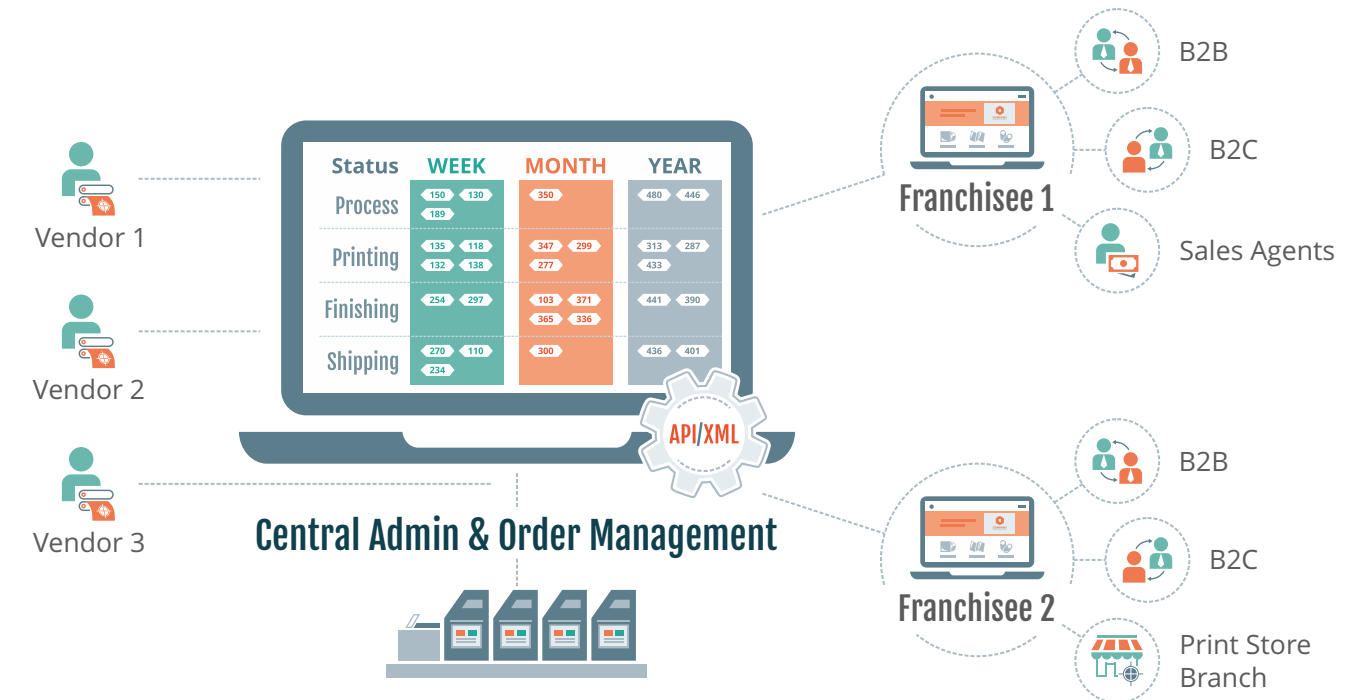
Vendor 1

Vendor 2

Vendor 3

| Status | WEEK | MONTH | YEAR |
|---|---|---|---|
| Process | 150 130 189 | 350 | 480 446 |
| Printing | 135 118 132 138 | 347 299 277 | 313 287 433 |
| Finishing | 254 297 | 103 371 365 336 | 441 390 |
| Shipping | 270 110 234 | 300 | 436 401 |

API/XML

Central Admin & Order Management

Franchisee 1

B2B

B2C

Sales Agents

Franchisee 2

B2B

B2C

Print Store Branch